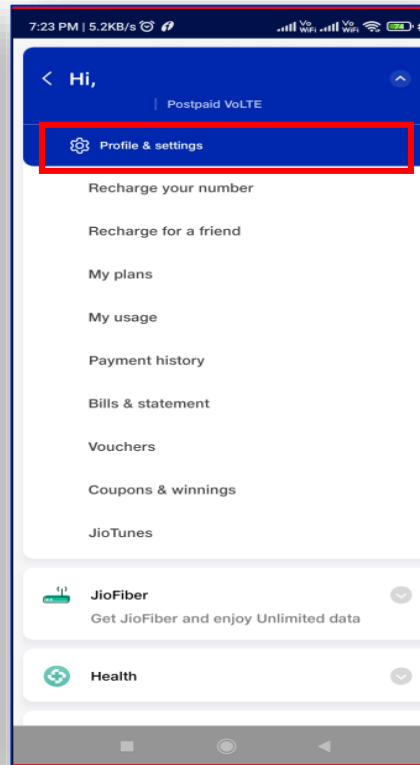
7:23 PM | 5.2KB/s

Vo WiFi Vo WiFi 74

Hi,

| Postpaid VoLTE

Profile & settings

Recharge your number

Recharge for a friend

My plans

My usage

Payment history

Bills & statement

Vouchers

Coupons & winnings

JioTunes

JioFiber

Get JioFiber and enjoy Unlimited data

Health